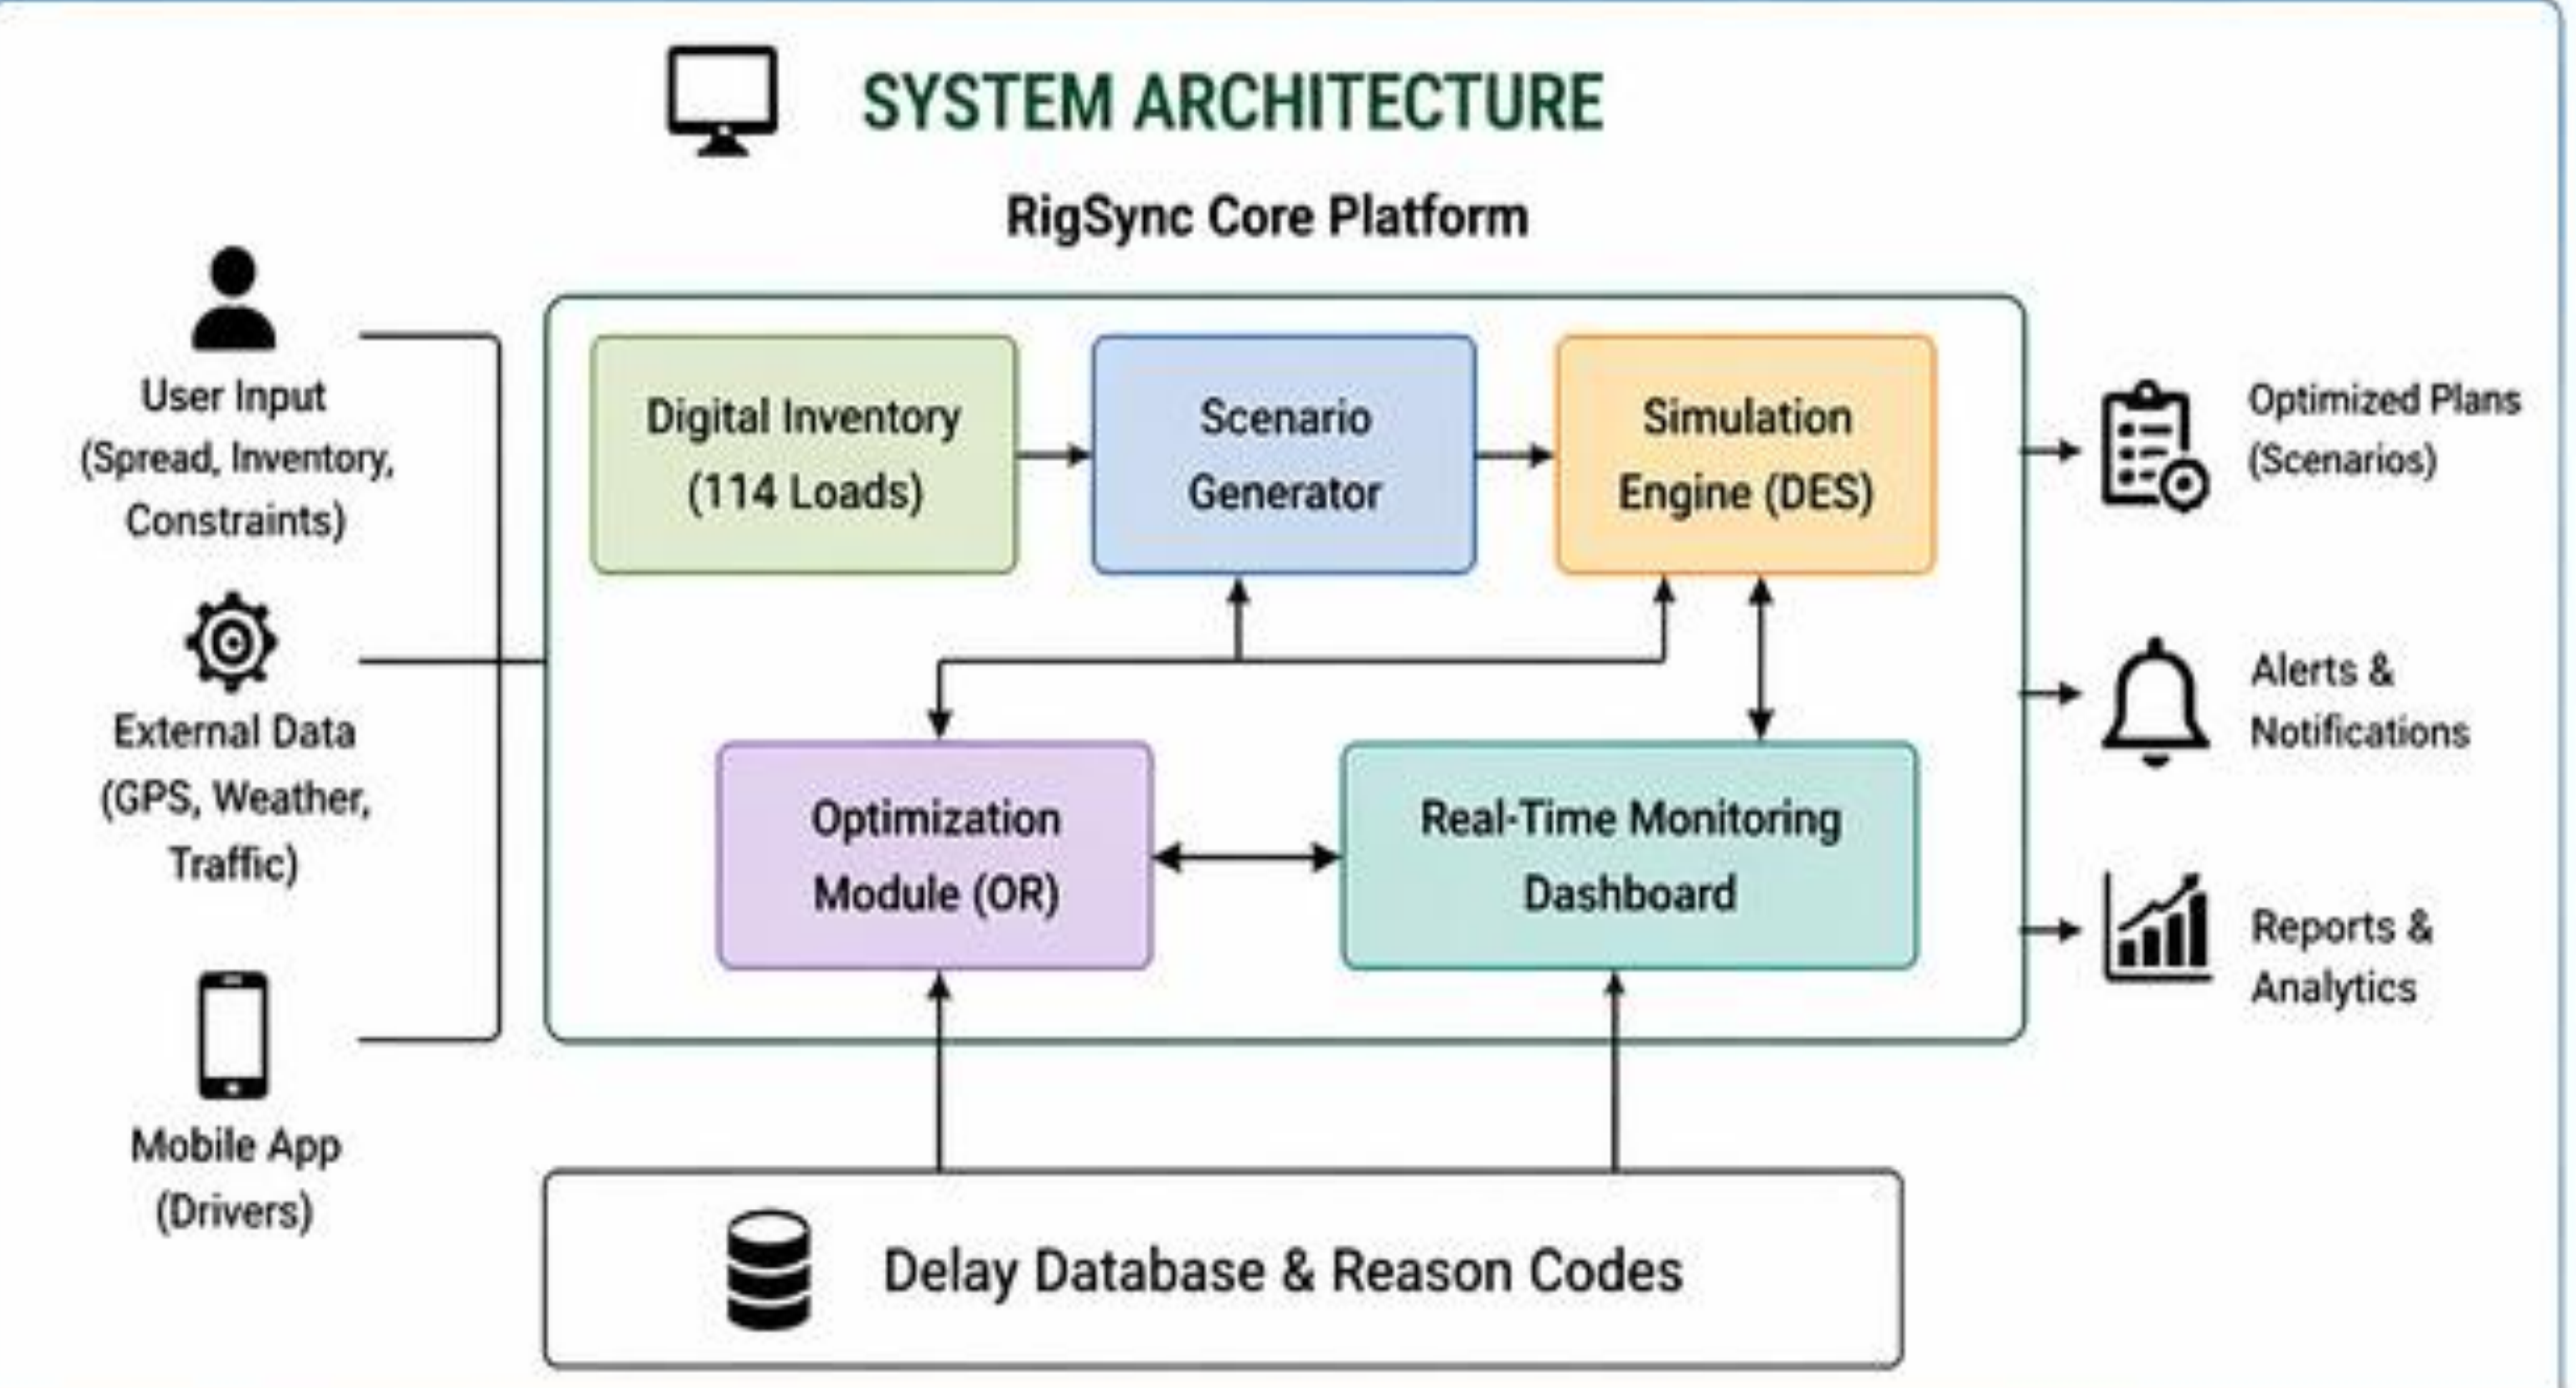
SYSTEM ARCHITECTURE

RigSync Core Platform

User Input (Spread, Inventory, Constraints)

External Data (GPS, Weather, Traffic)

Mobile App (Drivers)

Digital Inventory (114 Loads)

Scenario Generator

Simulation Engine (DES)

Optimization Module (OR)

Real-Time Monitoring Dashboard

Optimized Plans (Scenarios)

Alerts & Notifications

Reports & Analytics

Delay Database & Reason Codes